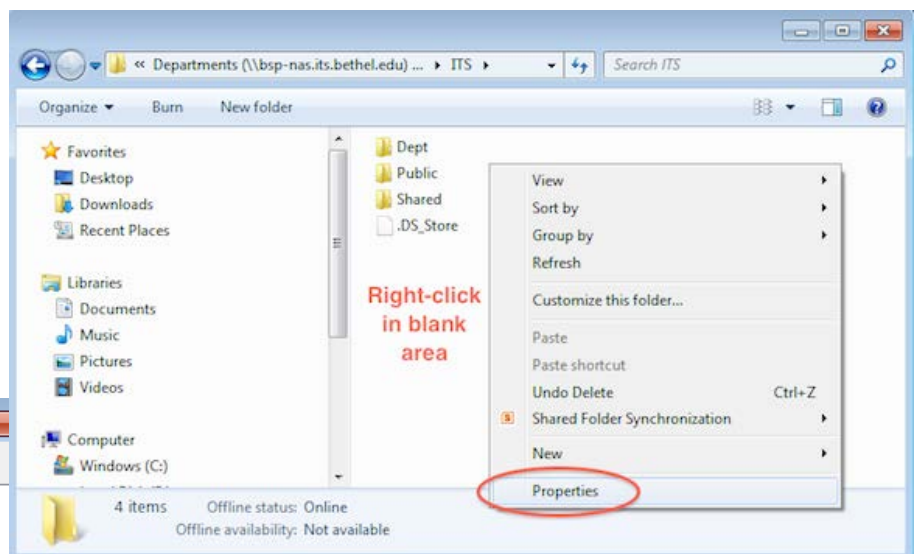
« Departments (\\bsp-nas.its.bethel.edu) ... ▸ ITS ▸

Search ITS

Organize ▾ Burn New folder

Favorites
Desktop
Downloads
Recent Places

Libraries
Documents
Music
Pictures
Videos

Computer
Windows (C:)

Dept
Public
Shared
.DS_Store

Right-click in blank area

View
Sort by
Group by
Refresh
Customize this folder...
Paste
Paste shortcut
Undo Delete Ctrl+Z
Shared Folder Synchronization
New
Properties

4 items Offline status: Online
Offline availability: Not available